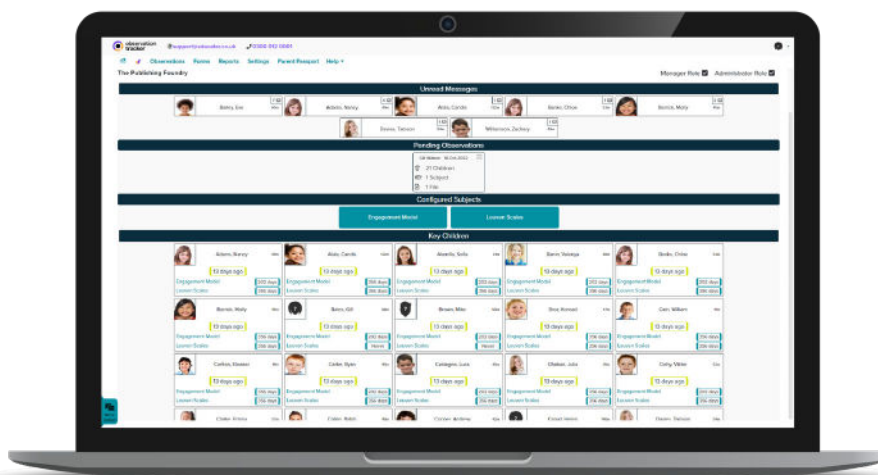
observation tracker support@sdsadev.co.uk 0300 012 0081

Observations Rooms Reports Settings Parent Rapport Help

The Publishing Foundry

Manager Role Administrator Role

Unread Messages

Bailey, Eve
Adams, Nancy
Alaia, Carolis
Banks, Chloe
Barrett, Molly
Baxter, Simeon
Wilkinson, Zachary

Pending Observations

21 Children
1 Subject
1 File

Configured Subjects

Engagement Model
Leuven Scales

Key Children

Adams, Nancy
Alaia, Carolis
Alcantla, Sofia
Banks, Valeriya
Banks, Chloe
Barrett, Molly
Bates, Gill
Brown, Mike
Cox, William
Carlton, Eleanor
Carter, Ryan
Callaghan, Luis
Chahal, Julia
Corry, Vikki
Corbin, Andrew

13 days ago
Engagement Model
Leuven Scales